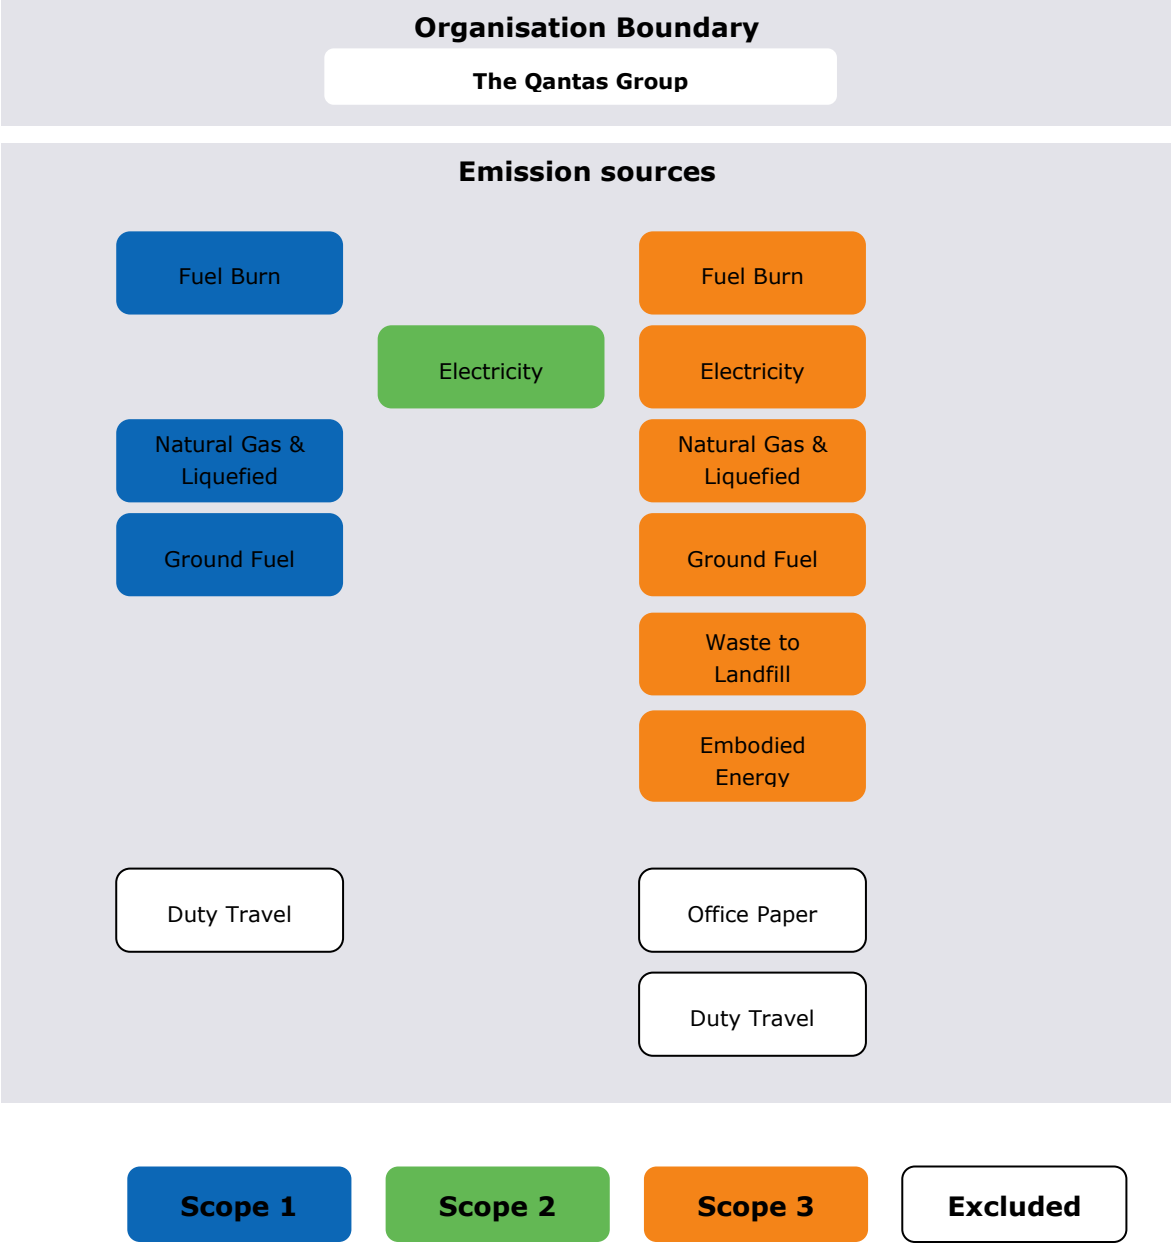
Organisation Boundary

The Qantas Group

Emission sources

Fuel Burn

Natural Gas & Liquefied

Ground Fuel

Electricity

Fuel Burn

Electricity

Natural Gas & Liquefied

Ground Fuel

Waste to Landfill

Embodied Energy

Duty Travel

Office Paper

Duty Travel

Scope 1

Scope 2

Scope 3

Excluded